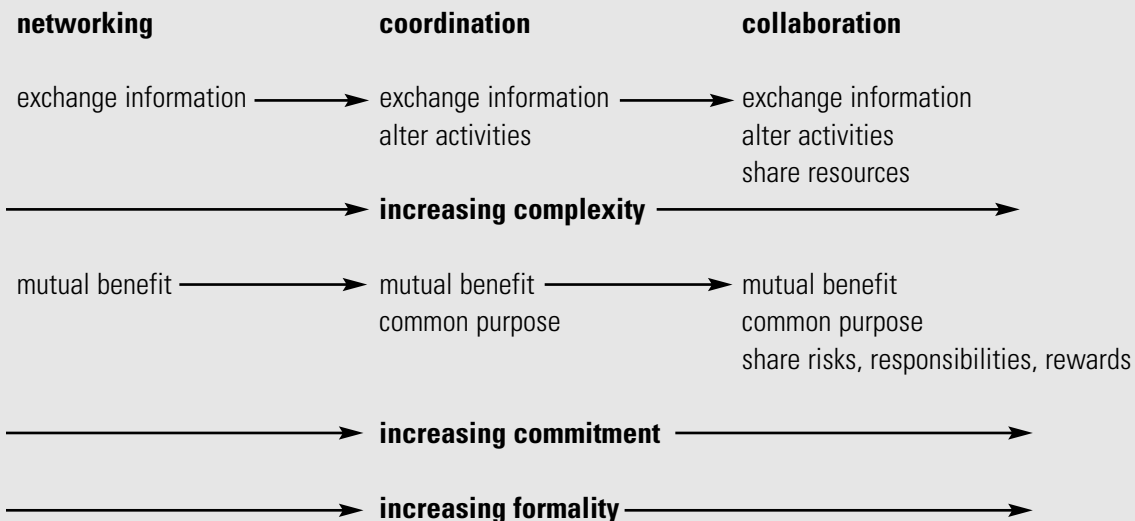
networking

coordination

collaboration

exchange information

exchange information
alter activities

exchange information
alter activities
share resources

increasing complexity

mutual benefit

mutual benefit
common purpose

mutual benefit
common purpose
share risks, responsibilities, rewards

increasing commitment

increasing formality